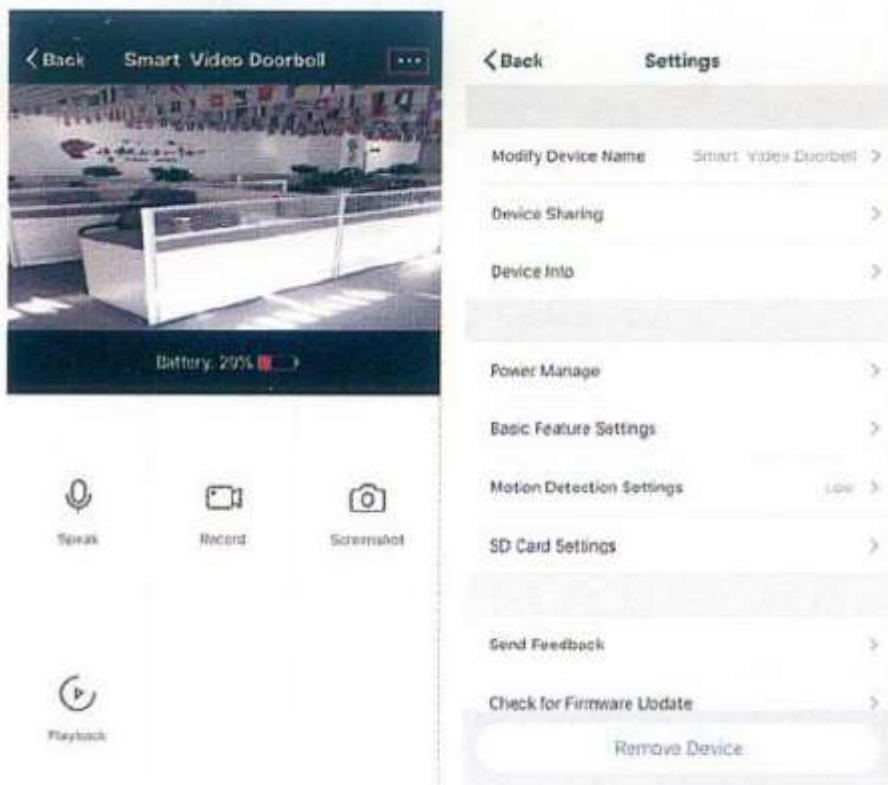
< Back Smart Video Doorbell ···

Battery: 20%

Speak

Record

Screenshot

Playback

< Back Settings

Modify Device Name Smart Video Doorbell >

Device Sharing >

Device Info >

Power Manage >

Basic Feature Settings >

Motion Detection Settings Low >

SD Card Settings >

Send Feedback >

Check for Firmware Update >

Remove Device